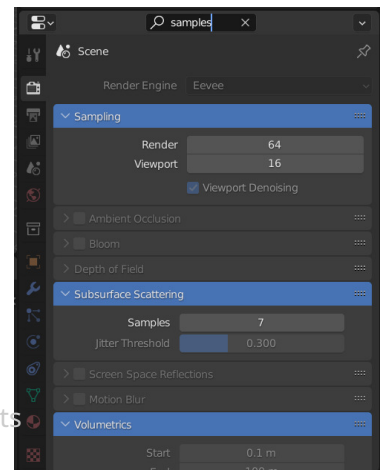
samples

Scene

Render Engine Eevee

Sampling

Render 64

Viewport 16

Viewport Denoising

Ambient Occlusion

Bloom

Depth of Field

Subsurface Scattering

Samples 7

Jitter Threshold 0.300

Screen Space Reflections

Motion Blur

ts

Volumetrics

Start 0.1 m

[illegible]